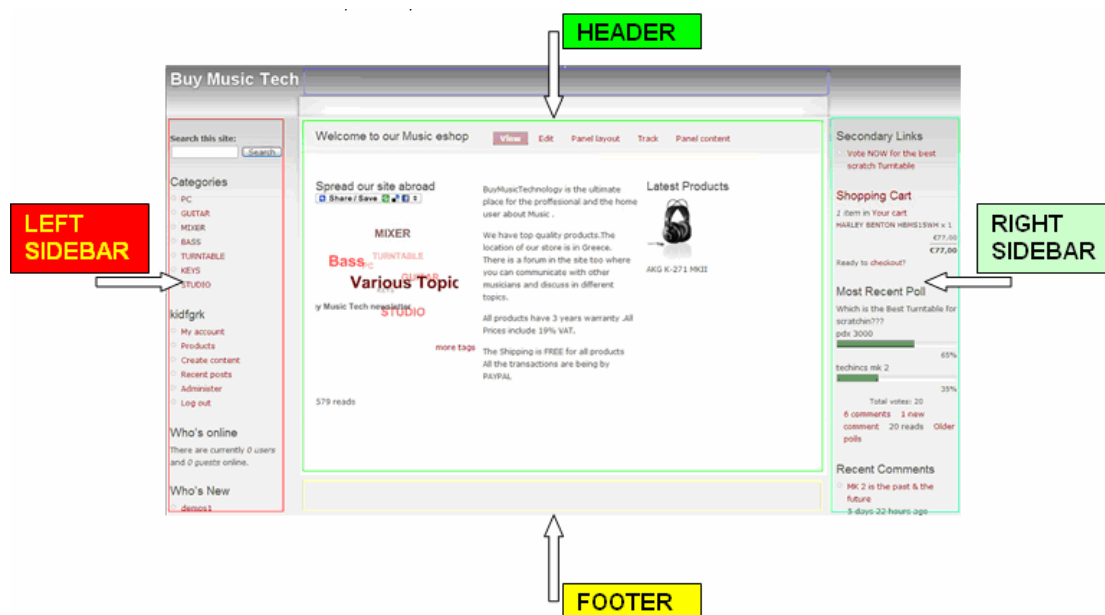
HEADER

Buy Music Tech

LEFT SIDEBAR

Search this site:
Search

Categories
PC
GUITAR
MIXER
BASS
TURNTABLE
KEYS
STUDIO

kidfgrk
My account
Products
Create content
Recent posts
Administer
Log out

Who's online
There are currently 0 users and 0 guests online.

Who's New
demos1

Welcome to our Music eshop
View Edit Panel layout Track Panel content

Spread our site abroad
Share / Save

MIXER
Bass PC TURNTABLE
GUITAR
Various Topic
y Music Tech newsletter
STUDIO

more tags

579 reads

BuyMusicTechnology is the ultimate place for the proffesional and the home user about Music .

We have top quality products.The location of our store is in Greece. There is a forum in the site too where you can communicate with other musicians and discuss in different topics.

All products have 3 years warranty .All Prices include 19% VAT.

The Shipping is FREE for all products All the transactions are being by PAYPAL

Latest Products
AKG K-271 MKII

Secondary Links
Vote NOW for the best scratch Turntable

Shopping Cart
1 item in Your cart
HARLEY BENTON HBMS15WH x 1
€77,00
€77,00
Ready to checkout?

Most Recent Poll
Which is the Best Turntable for scratchin???
pdx 3000
65%
techincs mk 2
35%
Total votes: 20
6 comments 1 new comment 20 reads Older polls

Recent Comments
MK 2 is the past & the future
5 days 22 hours ago

RIGHT SIDEBAR

FOOTER